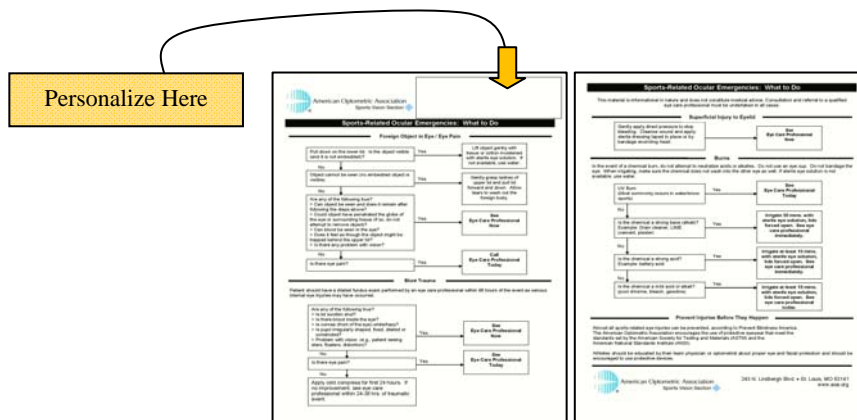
Personalize Here

American Optometric Association
Sports Vision Section

Sports-Related Ocular Emergencies: What to Do

Foreign Object in Eye / Eye Pain

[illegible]

Yes

No

See Eye Care Professional Now

Call Eye Care Professional Today

Blunt Trauma

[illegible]

See Eye Care Professional Now

See Eye Care Professional Today

Sports-Related Ocular Emergencies: What to Do

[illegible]

Superficial Injury to Eyelid

See Eye Care Professional Now

Burns

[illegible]

UV Burn

Is the chemical a strong base (alkali)?

Is the chemical a strong acid?

Is the chemical a mild acid or irritant?

Yes

No

Prevent Injuries Before They Happen

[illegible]

American Optometric Association
Sports Vision Section

243 N. Lindbergh Blvd • St. Louis, MO 63141
www.aoa.org